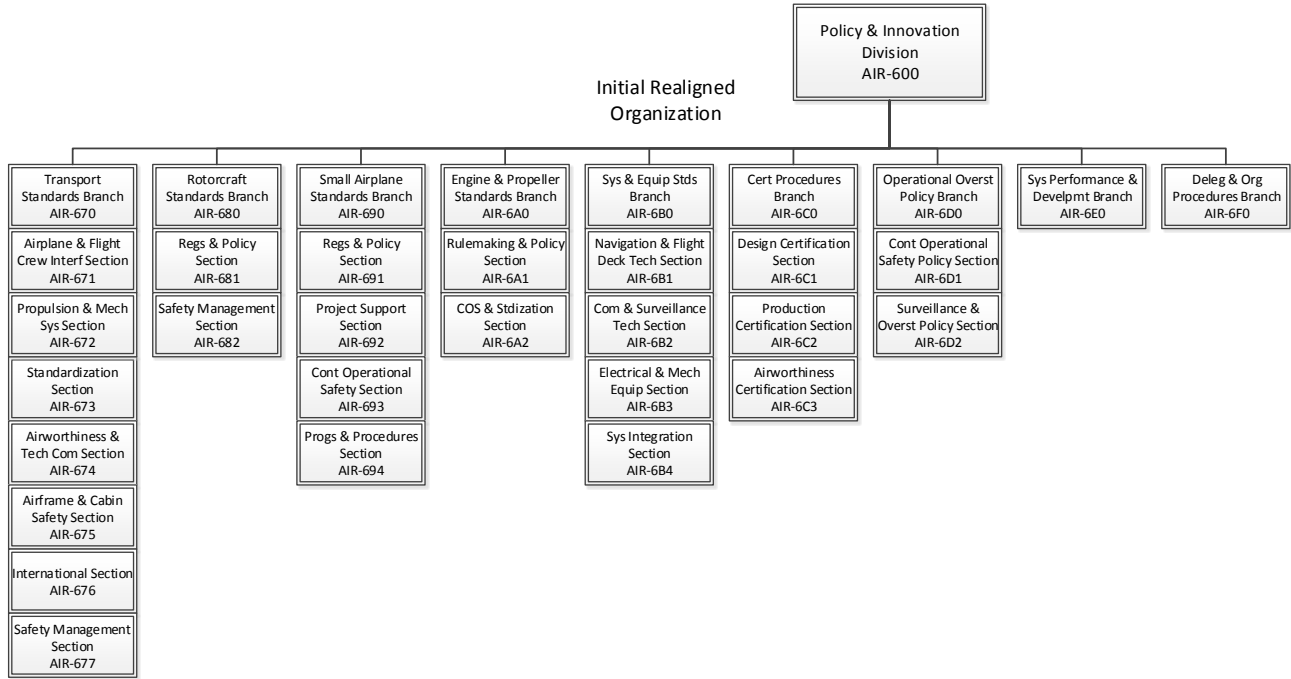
Policy & Innovation Division
AIR-600

Initial Realigned Organization

Transport Standards Branch
AIR-670

Airplane & Flight Crew Interf Section
AIR-671

Propulsion & Mech Sys Section
AIR-672

Standardization Section
AIR-673

Airworthiness & Tech Com Section
AIR-674

Airframe & Cabin Safety Section
AIR-675

International Section
AIR-676

Safety Management Section
AIR-677

Rotorcraft Standards Branch
AIR-680

Regs & Policy Section
AIR-681

Safety Management Section
AIR-682

Small Airplane Standards Branch
AIR-690

Regs & Policy Section
AIR-691

Project Support Section
AIR-692

Cont Operational Safety Section
AIR-693

Progs & Procedures Section
AIR-694

Engine & Propeller Standards Branch
AIR-6A0

Rulemaking & Policy Section
AIR-6A1

COS & Stdization Section
AIR-6A2

Sys & Equip Stds Branch
AIR-6B0

Navigation & Flight Deck Tech Section
AIR-6B1

Com & Surveillance Tech Section
AIR-6B2

Electrical & Mech Equip Section
AIR-6B3

Sys Integration Section
AIR-6B4

Cert Procedures Branch
AIR-6C0

Design Certification Section
AIR-6C1

Production Certification Section
AIR-6C2

Airworthiness Certification Section
AIR-6C3

Operational Overst Policy Branch
AIR-6D0

Cont Operational Safety Policy Section
AIR-6D1

Surveillance & Overst Policy Section
AIR-6D2

Sys Performance & Develpmt Branch
AIR-6E0

Deleg & Org Procedures Branch
AIR-6F0